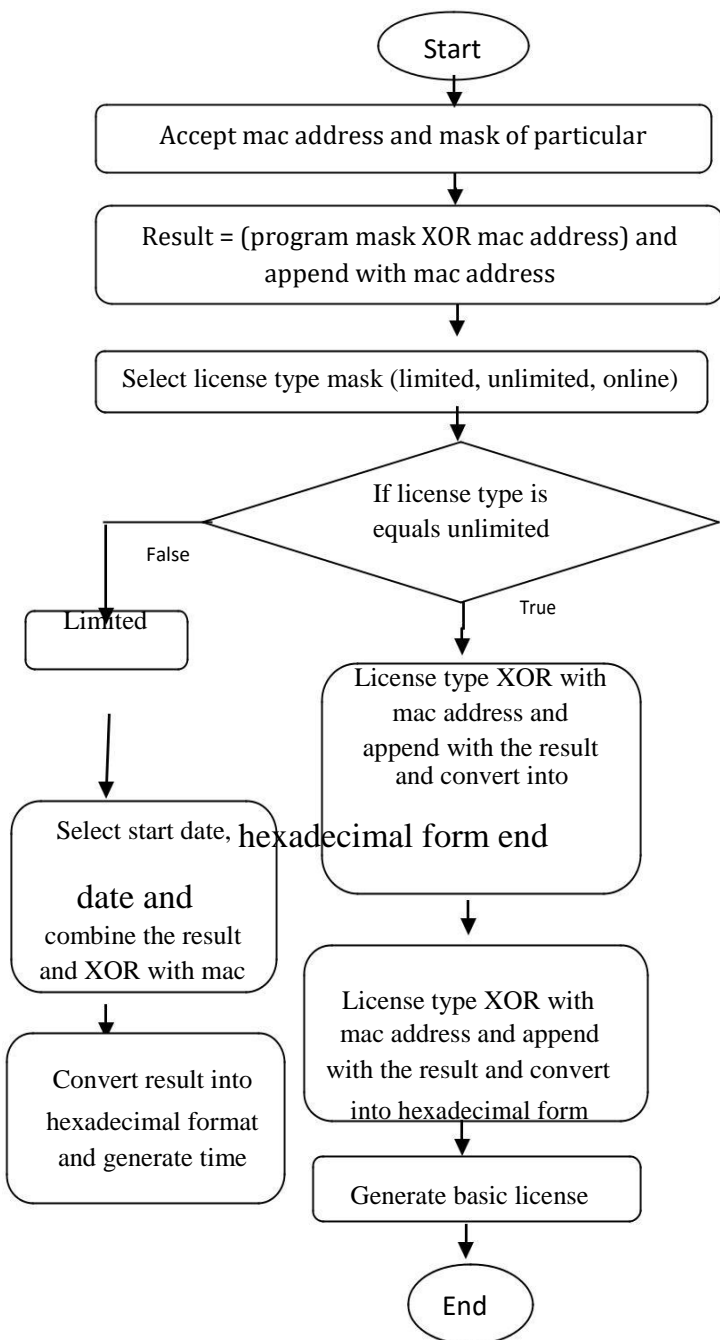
Start

Accept mac address and mask of particular

Result = (program mask XOR mac address) and append with mac address

Select license type mask (limited, unlimited, online)

If license type is equals unlimited

False

True

Limited

License type XOR with mac address and append with the result and convert into

Select start date, hexadecimal form end

date and combine the result and XOR with mac

License type XOR with mac address and append with the result and convert into hexadecimal form

Convert result into hexadecimal format and generate time

Generate basic license

End